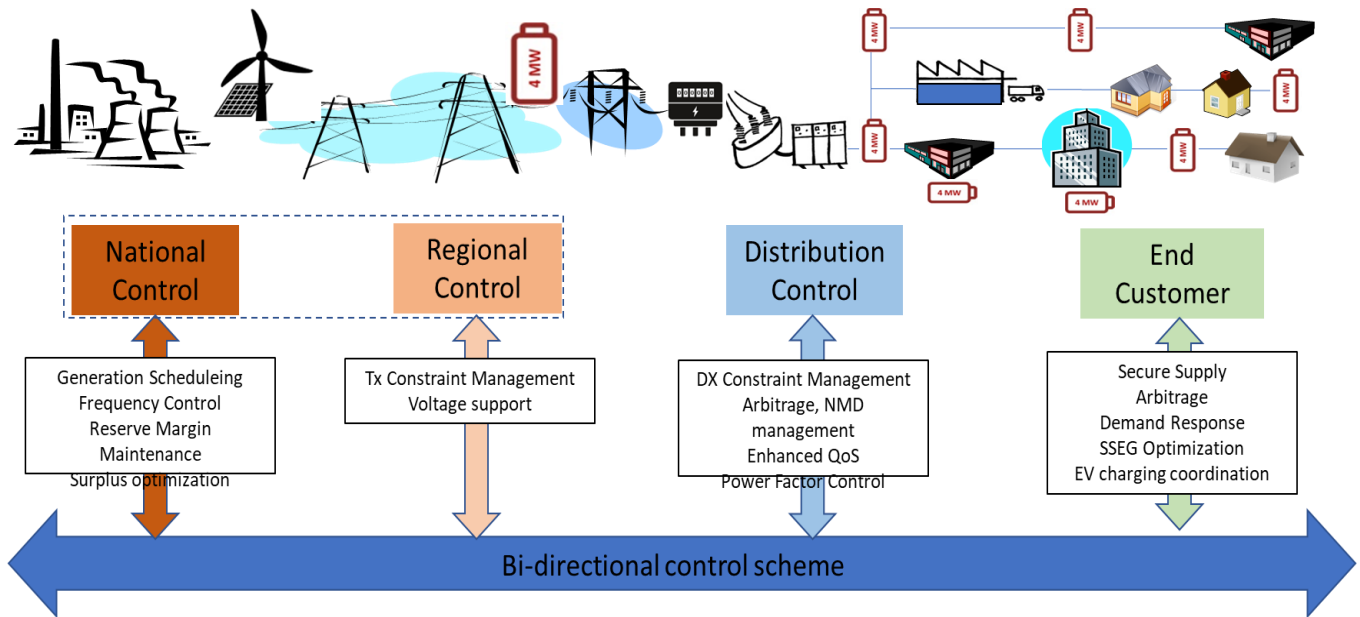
4 MW

4 MW

4 MW

4 MW

4 MW

4 MW

4 MW

4 MW

National Control

Regional Control

Distribution Control

End Customer

Generation Scheduleing
Frequency Control
Reserve Margin
Maintenance
Surplus optimization

Tx Constraint Management
Voltage support

DX Constraint Management
Arbitrage, NMD management
Enhanced QoS
Power Factor Control

Secure Supply
Arbitrage
Demand Response
SSEG Optimization
EV charging coordination

Bi-directional control scheme